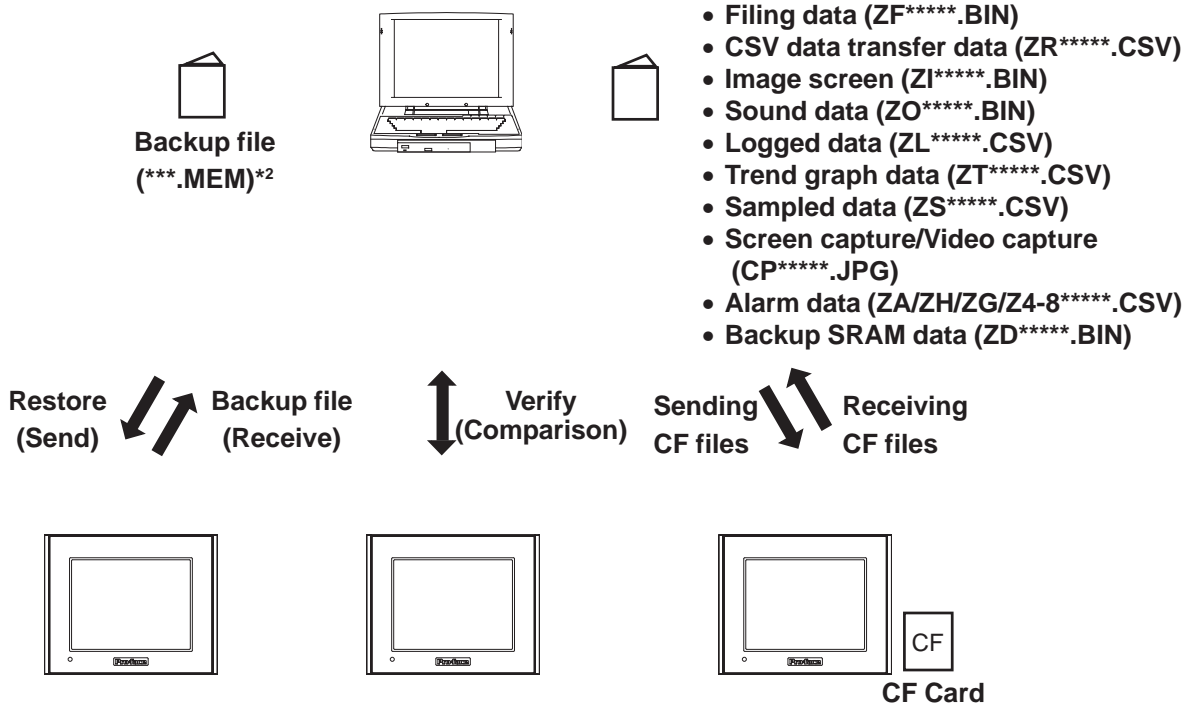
Backup file (***.MEM)*2

• Filing data (ZF*****.BIN)
• CSV data transfer data (ZR*****.CSV)
• Image screen (ZI*****.BIN)
• Sound data (ZO*****.BIN)
• Logged data (ZL*****.CSV)
• Trend graph data (ZT*****.CSV)
• Sampled data (ZS*****.CSV)
• Screen capture/Video capture (CP*****.JPG)
• Alarm data (ZA/ZH/ZG/Z4-8*****.CSV)
• Backup SRAM data (ZD*****.BIN)

Restore (Send)

Backup file (Receive)

Verify (Comparison)

Sending CF files

Receiving CF files

Pro-face

Pro-face

Pro-face

CF

CF Card